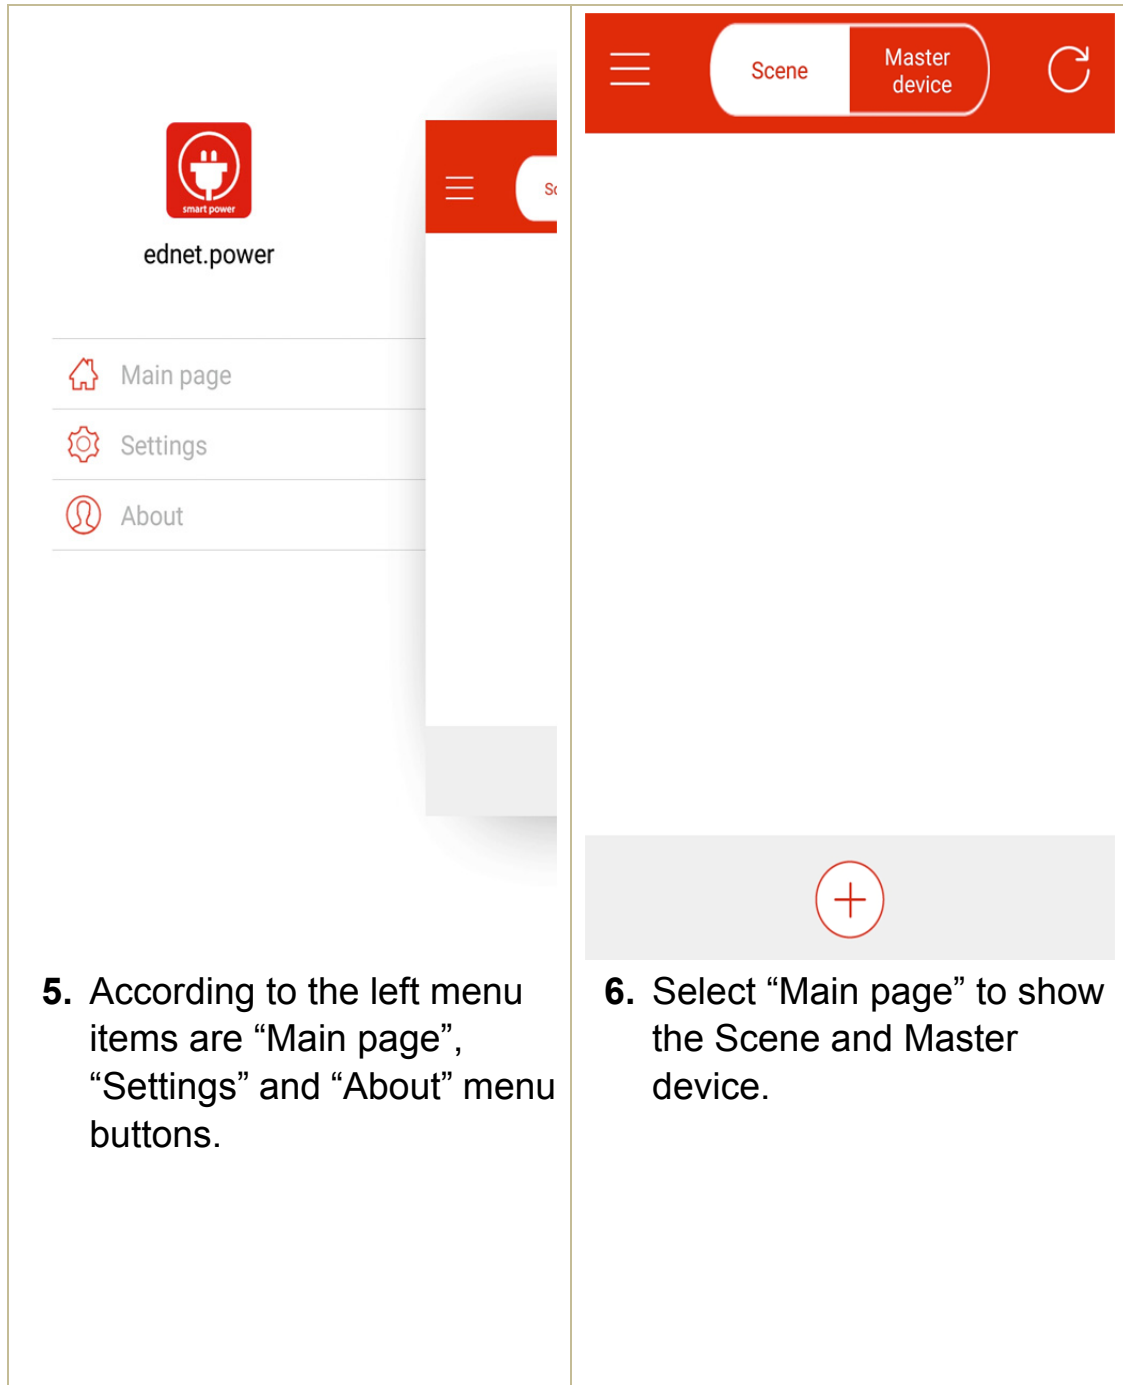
smart power

ednet.power

Main page

Settings

About

Sc

5. According to the left menu items are “Main page”, “Settings” and “About” menu buttons.

Scene

Master device

6. Select “Main page” to show the Scene and Master device.